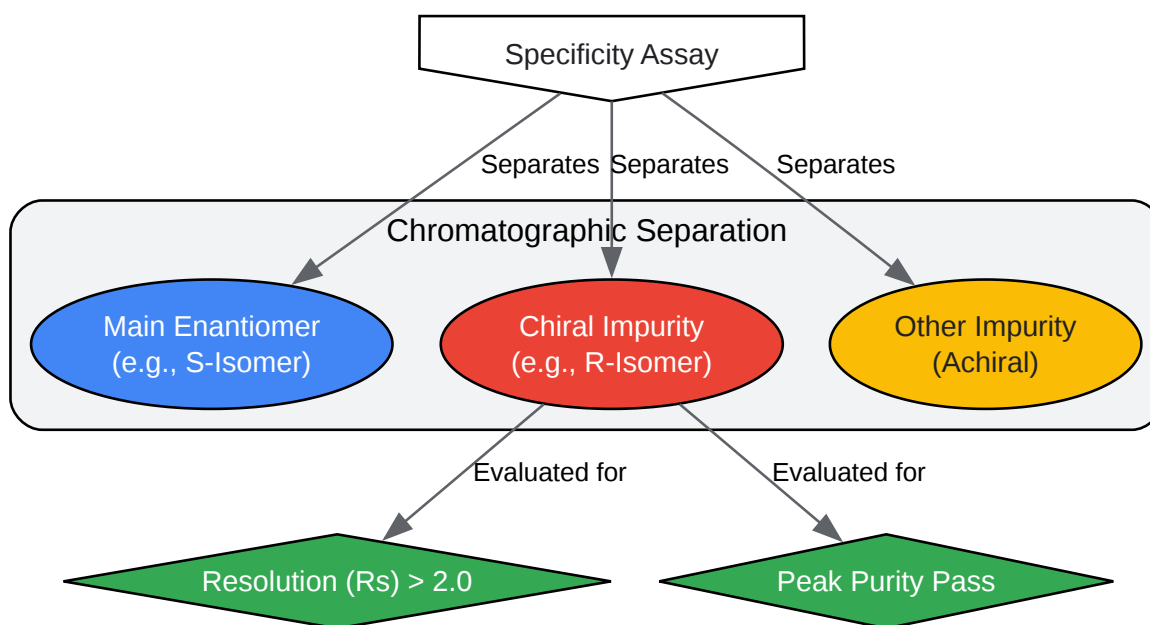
Specificity Assay

Separates Separates Separates

Chromatographic Separation

Main Enantiomer (e.g., S-Isomer)

Chiral Impurity (e.g., R-Isomer)

Other Impurity (Achiral)

Evaluated for

Evaluated for

Resolution (Rs) > 2.0

Peak Purity Pass